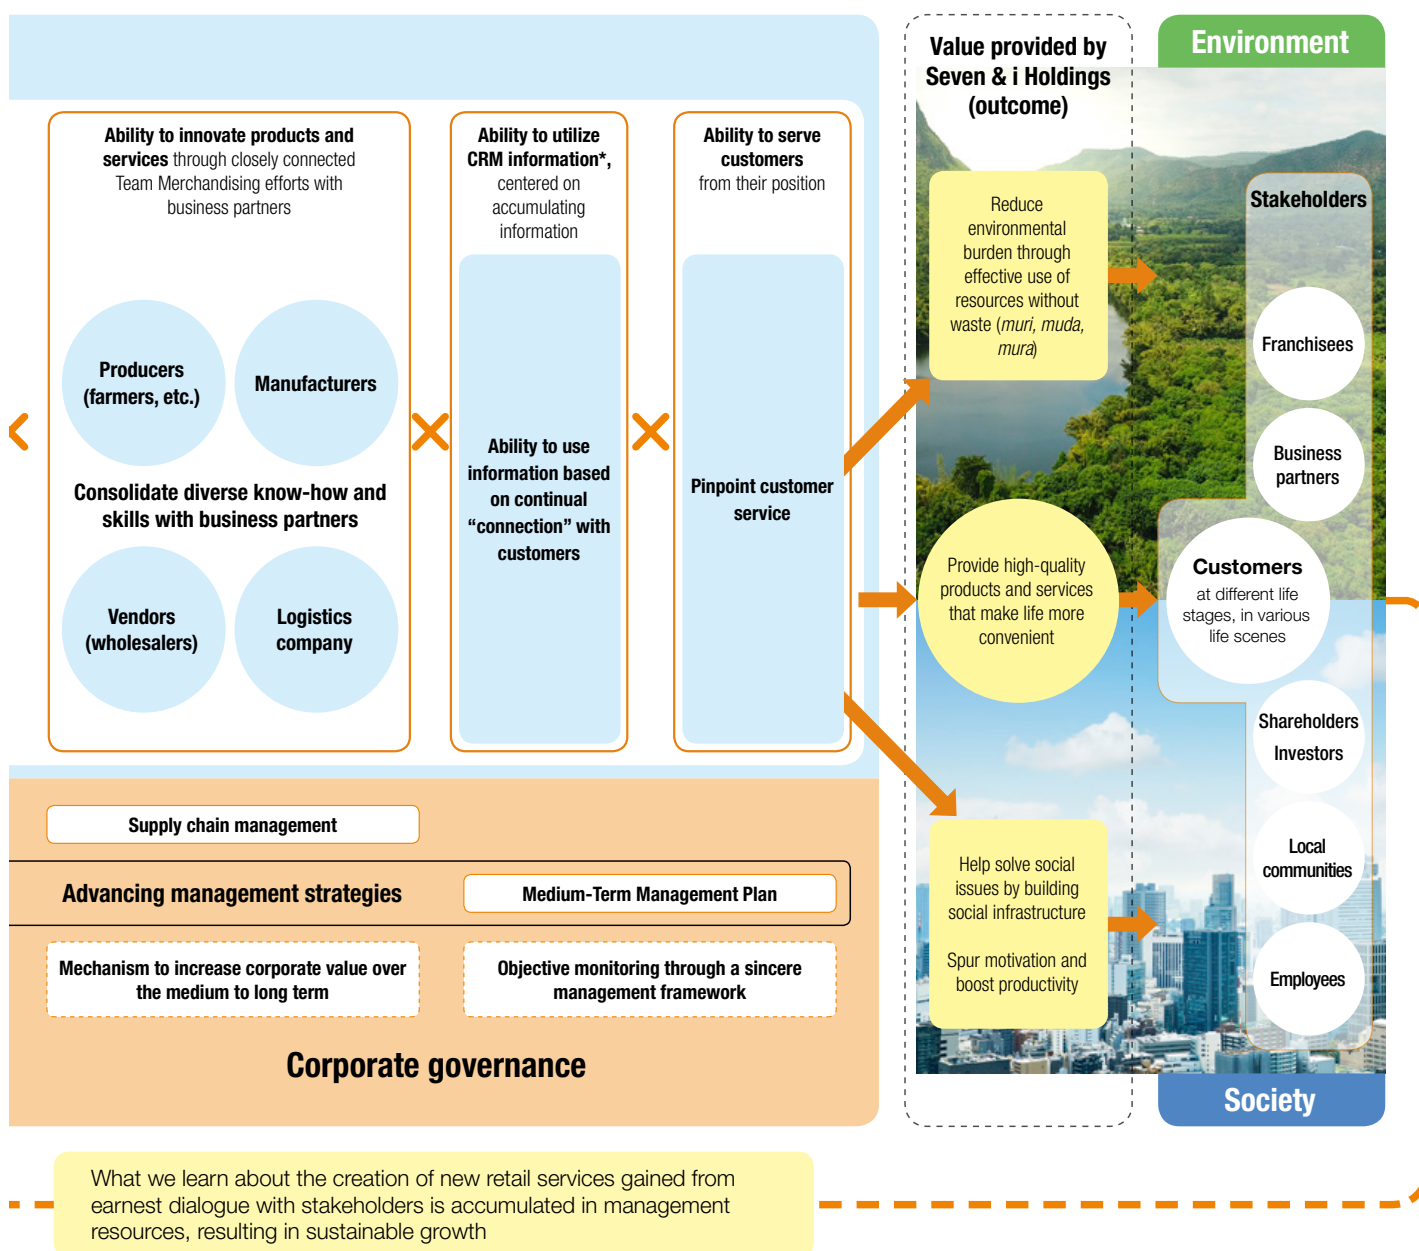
**Ability to innovate products and services** through closely connected Team Merchandising efforts with business partners

Producers (farmers, etc.)

Manufacturers

Consolidate diverse know-how and skills with business partners

Vendors (wholesalers)

Logistics company

**Ability to utilize CRM information\***, centered on accumulating information

Ability to use information based on continual “connection” with customers

**Ability to serve customers** from their position

Pinpoint customer service

Value provided by Seven & i Holdings (outcome)

Reduce environmental burden through effective use of resources without waste (*muri, muda, mura*)

Provide high-quality products and services that make life more convenient

Help solve social issues by building social infrastructure

Spur motivation and boost productivity

Environment

Stakeholders

Franchisees

Business partners

**Customers** at different life stages, in various life scenes

Shareholders Investors

Local communities

Employees

Society

Supply chain management

Advancing management strategies

Medium-Term Management Plan

Mechanism to increase corporate value over the medium to long term

Objective monitoring through a sincere management framework

Corporate governance

What we learn about the creation of new retail services gained from earnest dialogue with stakeholders is accumulated in management resources, resulting in sustainable growth